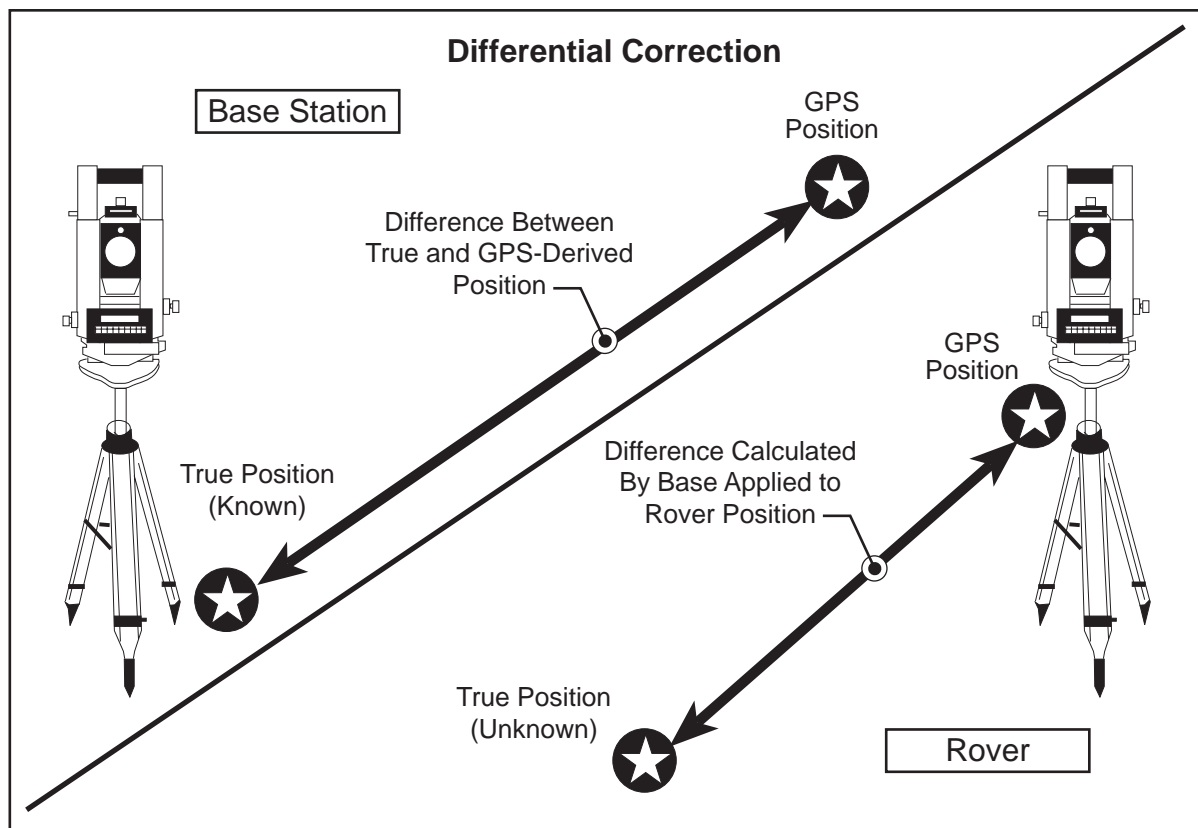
Differential Correction

Base Station

GPS Position

Difference Between True and GPS-Derived Position

True Position (Known)

GPS Position

Difference Calculated By Base Applied to Rover Position

True Position (Unknown)

Rover